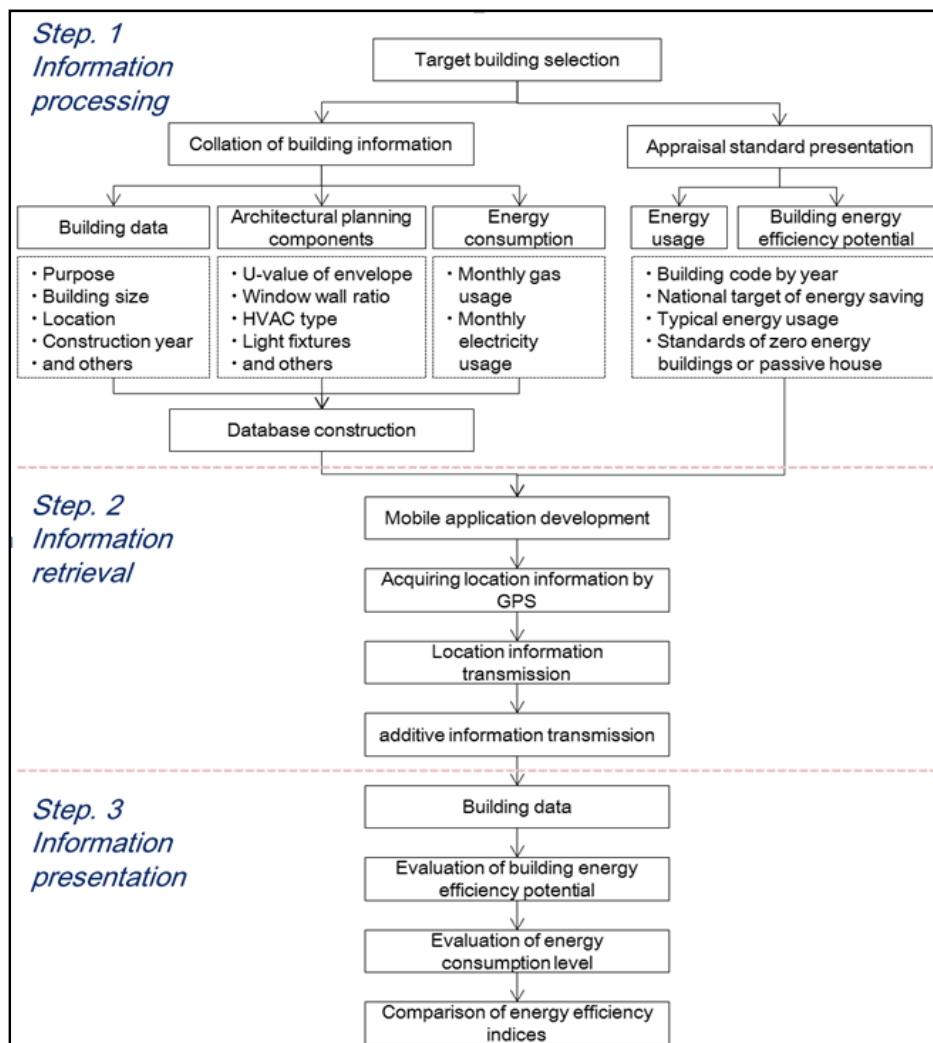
Step. 1
Information processing

Target building selection

Collation of building information

Appraisal standard presentation

Building data

Architectural planning components

Energy consumption

Energy usage

Building energy efficiency potential

・Purpose
・Building size
・Location
・Construction year
・and others

・U-value of envelope
・Window wall ratio
・HVAC type
・Light fixtures
・and others

・Monthly gas usage
・Monthly electricity usage

・Building code by year
・National target of energy saving
・Typical energy usage
・Standards of zero energy buildings or passive house

Database construction

Step. 2
Information retrieval

Mobile application development

Acquiring location information by GPS

Location information transmission

additive information transmission

Step. 3
Information presentation

Building data

Evaluation of building energy efficiency potential

Evaluation of energy consumption level

Comparison of energy efficiency indices